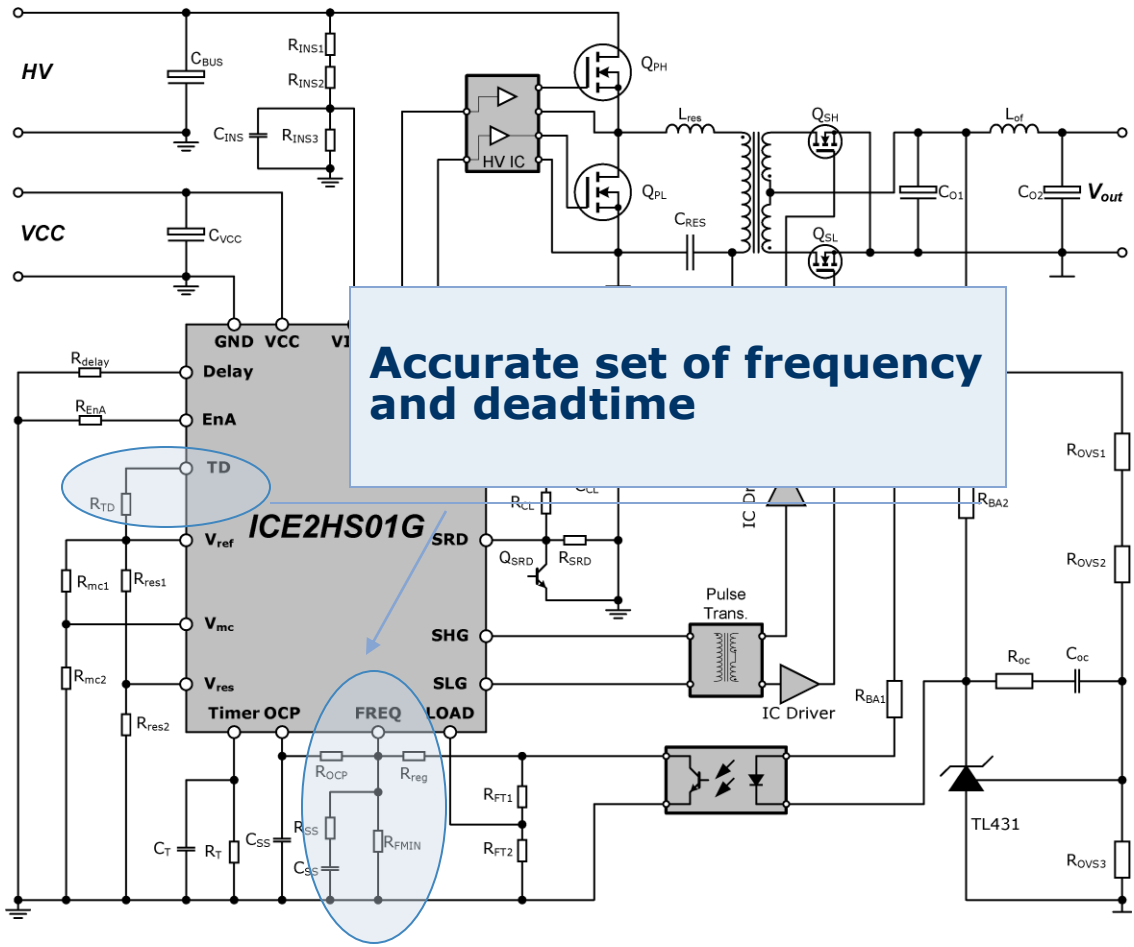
HV

VCC

$C_{BUS}$

$R_{INS1}$

$R_{INS2}$

$C_{INS}$

$R_{INS3}$

$C_{VCC}$

HV IC

$Q_{PH}$

$Q_{PL}$

$L_{res}$

$C_{RES}$

$Q_{SH}$

$Q_{SL}$

$L_{of}$

$C_{O1}$

$C_{O2}$

$V_{out}$

GND VCC VI

$R_{delay}$ Delay

$R_{EnA}$ EnA

TD

$R_{TD}$

ICE2HS01G

$V_{ref}$

$R_{mc1}$

$R_{res1}$

$V_{mc}$

$R_{mc2}$

$V_{res}$

$R_{res2}$

Timer OCP FREQ LOAD

SRD

SHG

SLG

$R_{CL}$ $C_{CL}$

$Q_{SRD}$ $R_{SRD}$

Pulse Trans.

IC Driver

IC Dr

$R_{BA1}$

$R_{BA2}$

$R_{OVS1}$

$R_{OVS2}$

$R_{oc}$ $C_{oc}$

TL431

$R_{OVS3}$

$R_{OCP}$ $R_{reg}$

$R_{FT1}$

$R_{FT2}$

$C_T$ $R_T$ $C_{SS}$

$R_{SS}$

$R_{FMIN}$

$C_{SS}$

Accurate set of frequency and deadtime